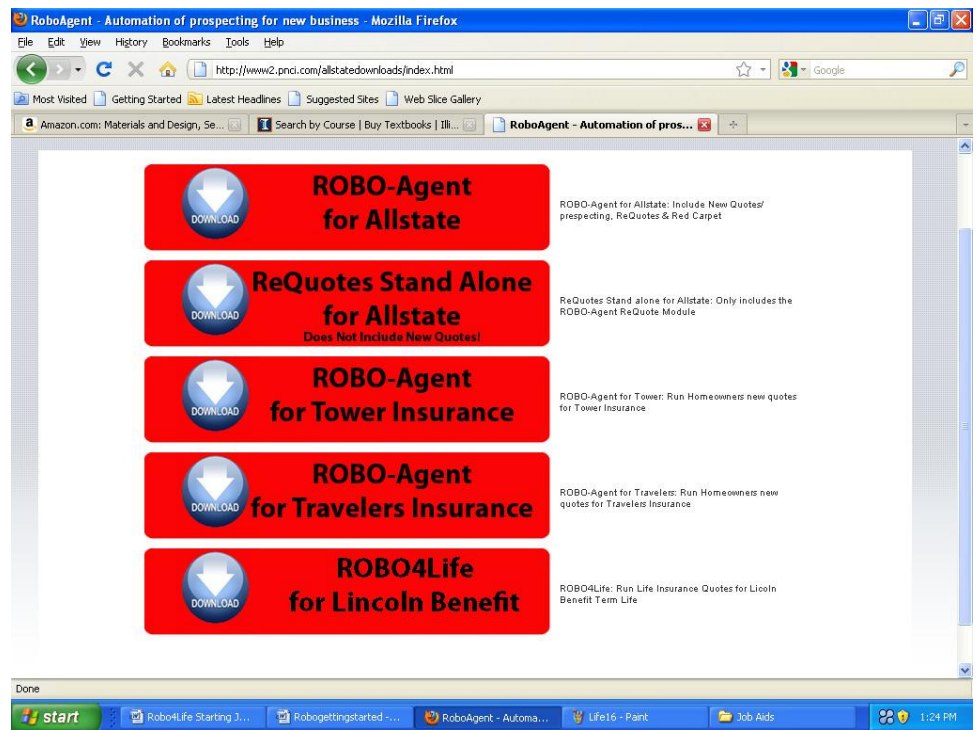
RoboAgent - Automation of prospecting for new business - Mozilla Firefox

File Edit View History Bookmarks Tools Help

http://www2.pnci.com/allstatedownloads/index.html

Google

Most Visited Getting Started Latest Headlines Suggested Sites Web Slice Gallery

Amazon.com: Materials and Design, Se...

Search by Course | Buy Textbooks | Illi...

RoboAgent - Automation of pros...

DOWNLOAD ROBO-Agent for Allstate

ROBO-Agent for Allstate: Include New Quotes/ prespecting, ReQuotes & Red Carpet

DOWNLOAD ReQuotes Stand Alone for Allstate Does Not Include New Quotes!

ReQuotes Stand alone for Allstate: Only includes the ROBO-Agent ReQuote Module

DOWNLOAD ROBO-Agent for Tower Insurance

ROBO-Agent for Tower: Run Homeowners new quotes for Tower Insurance

DOWNLOAD ROBO-Agent for Travelers Insurance

ROBO-Agent for Travelers: Run Homeowners new quotes for Travelers Insurance

DOWNLOAD ROBO4Life for Lincoln Benefit

ROBO4Life: Run Life Insurance Quotes for Licoln Benefit Term Life

Done

start Robo4Life Starting J... Robogettingstarted -... RoboAgent - Automa... Life16 - Paint Job Aids 1:24 PM